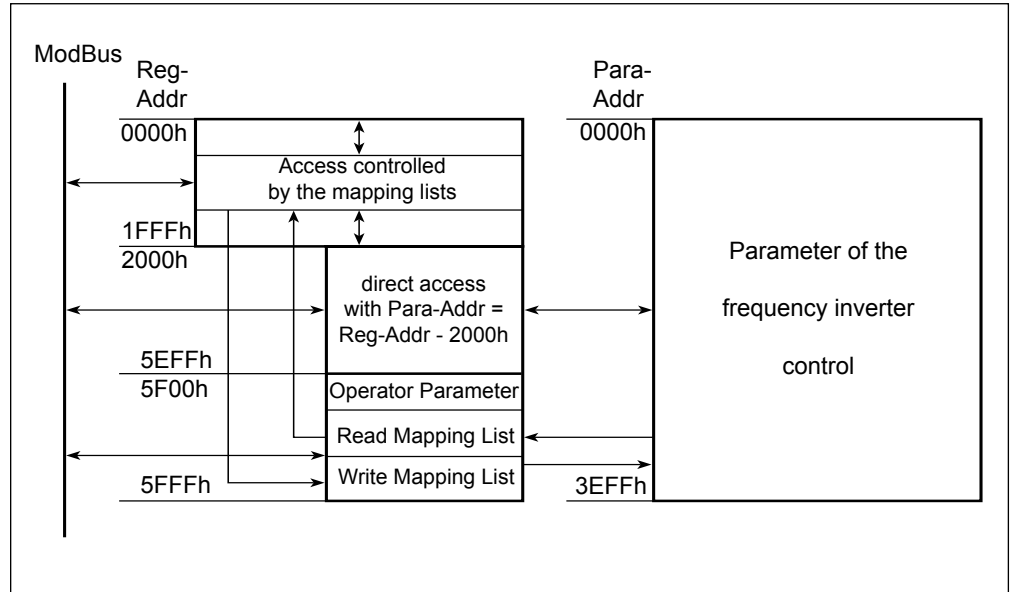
ModBus

Reg-Addr

0000h

Access controlled by the mapping lists

1FFFh

2000h

direct access with Para-Addr = Reg-Addr - 2000h

5EFFh

5F00h

Operator Parameter

Read Mapping List

Write Mapping List

5FFFh

Para-Addr

0000h

Parameter of the frequency inverter control

3EFFh